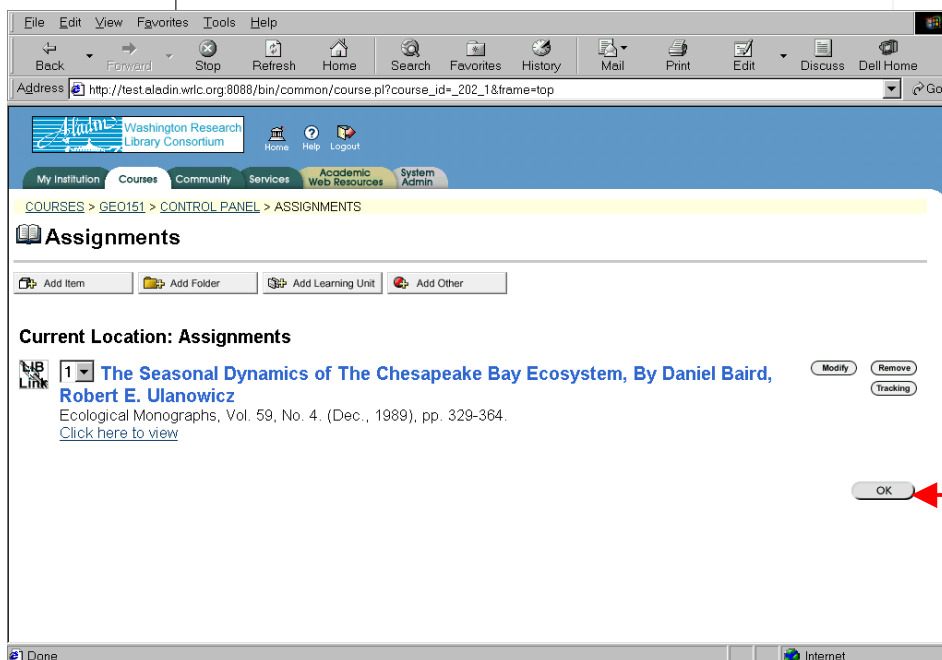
File Edit View Favorites Tools Help

Back Forward Stop Refresh Home Search Favorites History Mail Print Edit Discuss Dell Home

Address http://test.aladin.wrlc.org:8088/bin/common/course.pl?course_id=_202_1&frame=top Go

Aladin Washington Research Library Consortium

Home Help Logout

My Institution Courses Community Services Academic Web Resources System Admin

COURSES > GEO151 > CONTROL PANEL > ASSIGNMENTS

Assignments

Add Item Add Folder Add Learning Unit Add Other

Current Location: Assignments

LIB Link 1 The Seasonal Dynamics of The Chesapeake Bay Ecosystem, By Daniel Baird, Robert E. Ulanowicz

Ecological Monographs, Vol. 59, No. 4. (Dec., 1989), pp. 329-364.

Click here to view

Modify Remove Tracking

OK

Done Internet